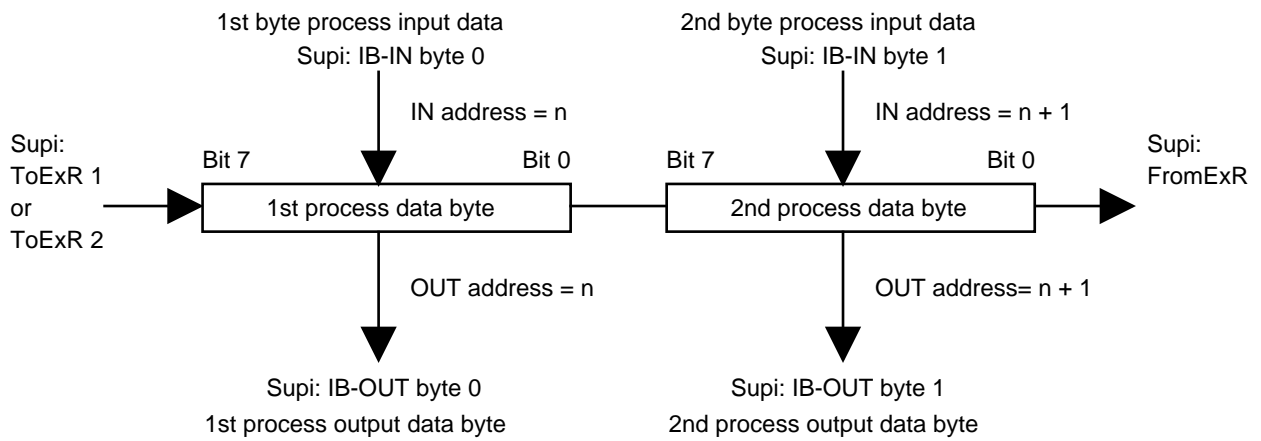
1st byte process input data
Supi: IB-IN byte 0

2nd byte process input data
Supi: IB-IN byte 1

IN address = n

IN address = n + 1

Supi:
ToExR 1
or
ToExR 2

Bit 7
Bit 0
Bit 7
Bit 0

Supi:
FromExR

1st process data byte

2nd process data byte

OUT address = n

OUT address= n + 1

Supi: IB-OUT byte 0
1st process output data byte

Supi: IB-OUT byte 1
2nd process output data byte